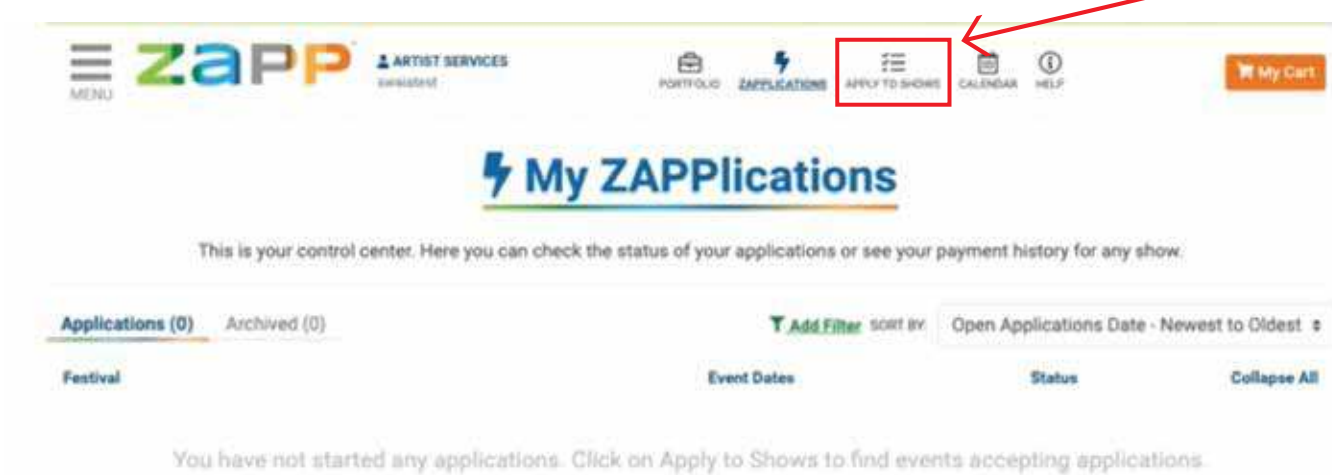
MENU

ZAPP

ARTIST SERVICES
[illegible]

PORTFOLIO ZAPPLICATIONS APPLY TO SHOWS CALENDAR HELP

My Cart

My ZAPPlications

This is your control center. Here you can check the status of your applications or see your payment history for any show.

Applications (0) Archived (0)

Add Filter SORT BY: Open Applications Date - Newest to Oldest

Festival Event Dates Status Collapse All

You have not started any applications. Click on Apply to Shows to find events accepting applications.